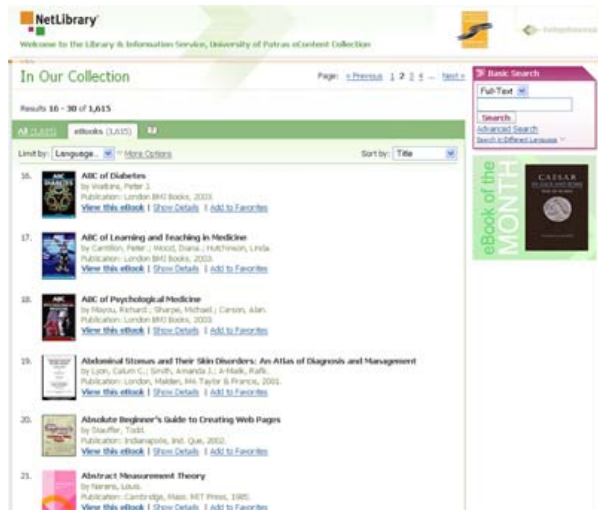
NetLibrary

Welcome to the Library & Information Service, University of Patras eContent Collection

In Our Collection

Page: « Previous 1 2 3 4 ... Next »

Results 16 - 30 of 1,615

All (1,615) eBooks (1,615)

Limit by: Language... More Options

Sort by: Title

16. ABC of Diabetes
by Watkins, Peter J.
Publication: London BMJ Books, 2003.
View this eBook | Show Details | Add to Favorites

17. ABC of Learning and Teaching in Medicine
by Cantillon, Peter ; Wood, Diana ; Hutchinson, Linda.
Publication: London BMJ Books, 2003.
View this eBook | Show Details | Add to Favorites

18. ABC of Psychological Medicine
by Mayou, Richard ; Sharpe, Michael ; Carson, Alan.
Publication: London BMJ Books, 2003.
View this eBook | Show Details | Add to Favorites

19. Abdominal Stomas and Their Skin Disorders: An Atlas of Diagnosis and Management
by Lyon, Calum C.; Smith, Amanda J.; A-Malik, Rafik.
Publication: London, Malden, MA Taylor & Francis, 2001.
View this eBook | Show Details | Add to Favorites

20. Absolute Beginner's Guide to Creating Web Pages
by Stauffer, Todd.
Publication: Indianapolis, Ind. Que, 2002.
View this eBook | Show Details | Add to Favorites

21. Abstract Measurement Theory
by Narens, Louis.
Publication: Cambridge, Mass. MIT Press, 1985.
View this eBook | Show Details | Add to Favorites

Basic Search
Full-Text
Search
Advanced Search
Search in Different Languages

eBook of the MONTH

CAESAR